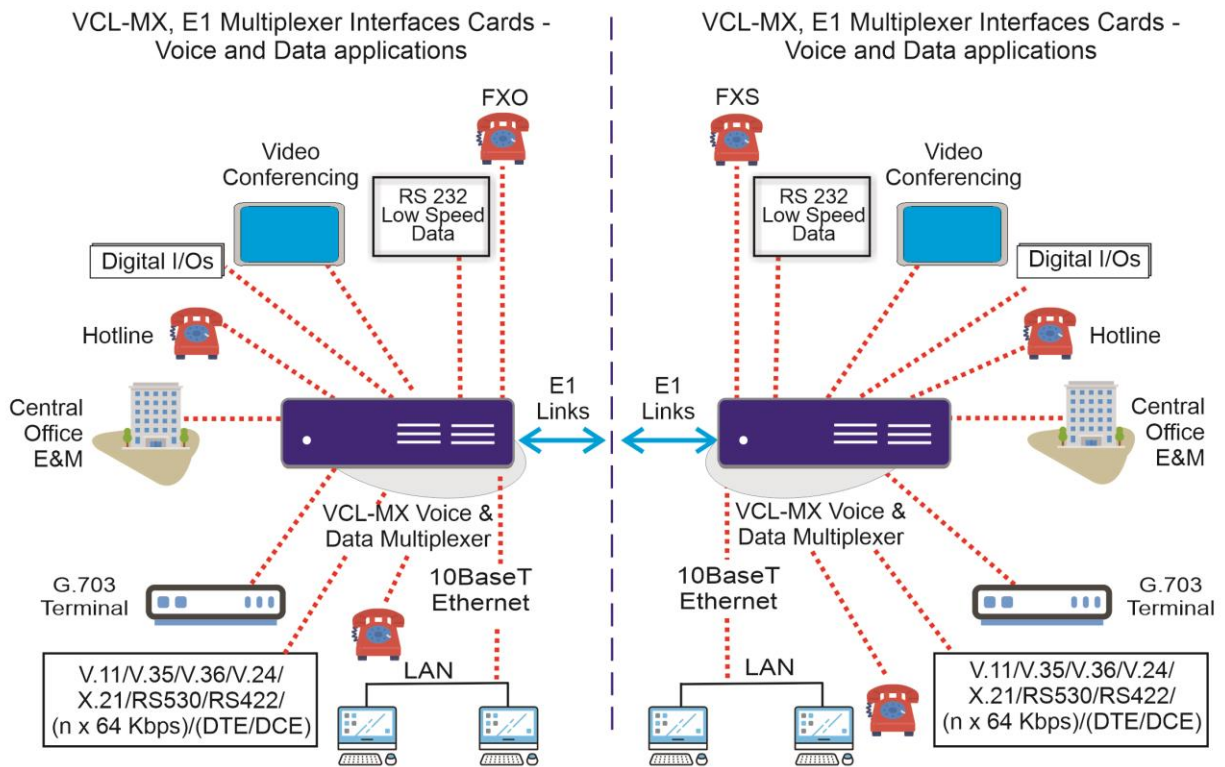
VCL-MX, E1 Multiplexer Interfaces Cards - Voice and Data applications

FXO

Video Conferencing

RS 232 Low Speed Data

Digital I/Os

Hotline

Central Office E&M

E1 Links

VCL-MX Voice & Data Multiplexer

10BaseT Ethernet

G.703 Terminal

LAN

V.11/V.35/V.36/V.24/ X.21/RS530/RS422/ (n x 64 Kbps)/(DTE/DCE)

VCL-MX, E1 Multiplexer Interfaces Cards - Voice and Data applications

FXS

RS 232 Low Speed Data

Video Conferencing

Digital I/Os

Hotline

E1 Links

Central Office E&M

VCL-MX Voice & Data Multiplexer

10BaseT Ethernet

G.703 Terminal

LAN

V.11/V.35/V.36/V.24/ X.21/RS530/RS422/ (n x 64 Kbps)/(DTE/DCE)